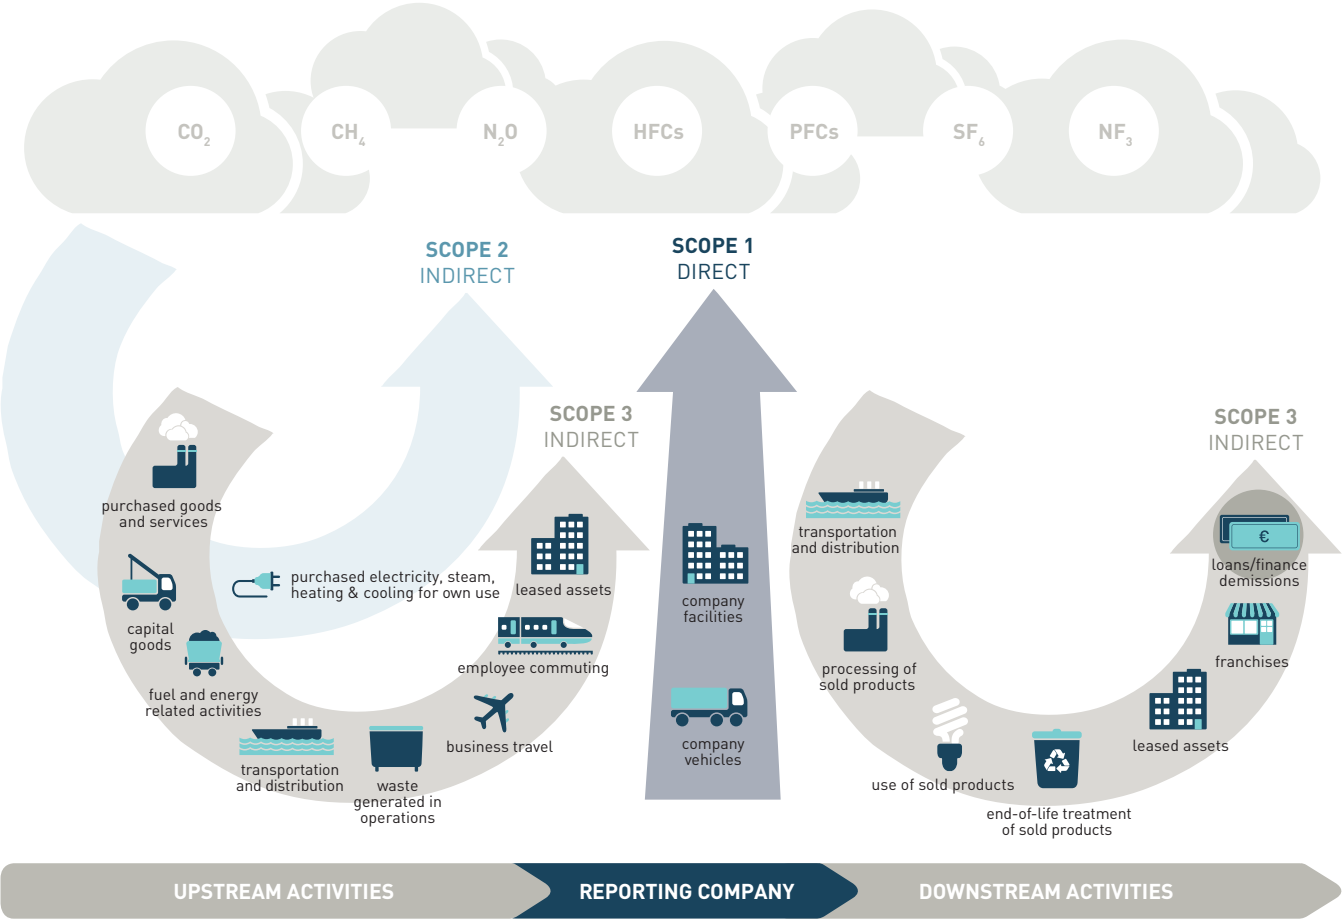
$CO_2$ $CH_4$ $N_2O$ HFCs PFCs $SF_6$ $NF_3$

SCOPE 2
INDIRECT

SCOPE 1
DIRECT

SCOPE 3
INDIRECT

SCOPE 3
INDIRECT

purchased goods and services

capital goods

fuel and energy related activities

transportation and distribution

waste generated in operations

purchased electricity, steam, heating & cooling for own use

leased assets

employee commuting

business travel

company facilities

company vehicles

transportation and distribution

processing of sold products

use of sold products

end-of-life treatment of sold products

leased assets

franchises

€

loans/finance demissions

UPSTREAM ACTIVITIES

REPORTING COMPANY

DOWNSTREAM ACTIVITIES